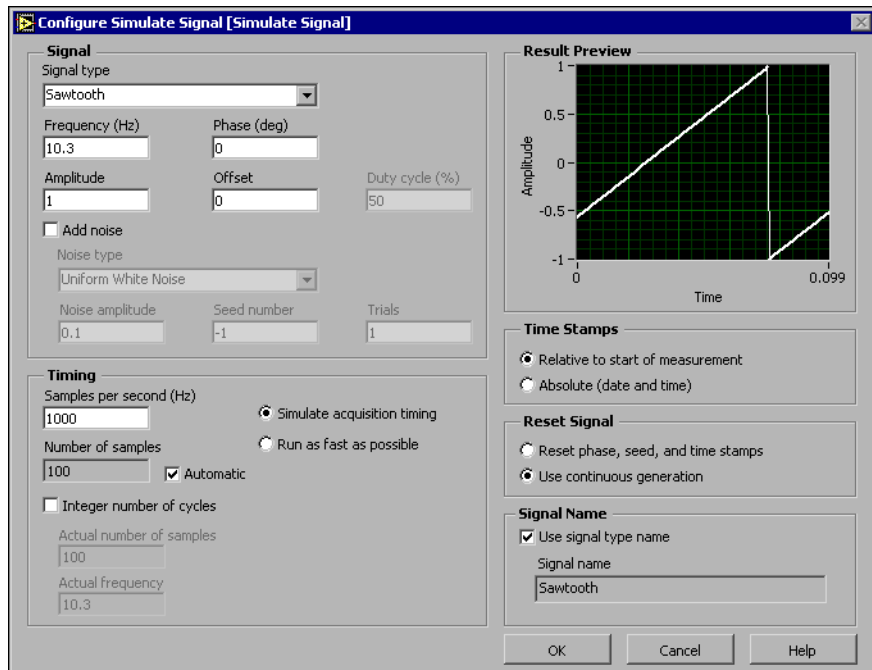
Configure Simulate Signal [Simulate Signal]

Signal
Signal type
Sawtooth
Frequency (Hz)
10.3
Phase (deg)
0
Amplitude
1
Offset
0
Duty cycle (%)
50
Add noise
Noise type
Uniform White Noise
Noise amplitude
0.1
Seed number
-1
Trials
1

Timing
Samples per second (Hz)
1000
Simulate acquisition timing
Run as fast as possible
Number of samples
100
Automatic
Integer number of cycles
Actual number of samples
100
Actual frequency
10.3

Result Preview
1
0.5
0
-0.5
-1
Amplitude
0
0.099
Time

Time Stamps
Relative to start of measurement
Absolute (date and time)

Reset Signal
Reset phase, seed, and time stamps
Use continuous generation

Signal Name
Use signal type name
Signal name
Sawtooth

OK
Cancel
Help